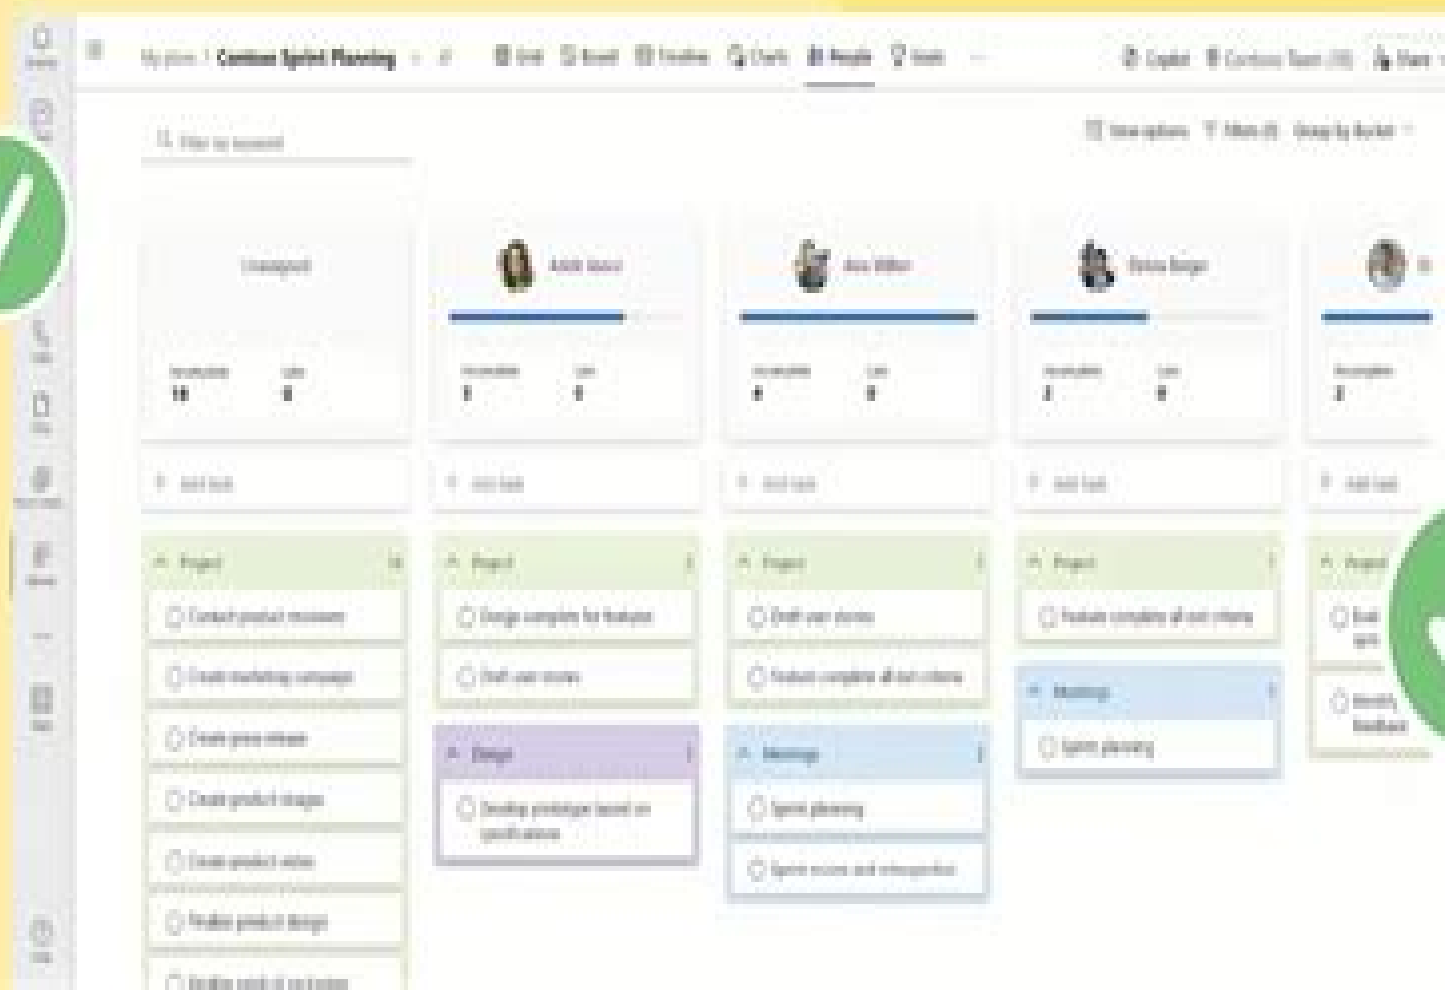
My plans / Contoso Sprint Planning

Grid Board Timeline Charts People Goals ...

Copilot Contoso Team Share

Filter by keyword

View options Filters Group by Bucket

Unassigned

Incomplete 14 Late 0

Adele Vance

Incomplete 1 Late 0

Alex Wilber

Incomplete 4 Late 0

Pattie Fuller

Incomplete 2 Late 0

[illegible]

Incomplete 2

+ Add task

+ Add task

+ Add task

+ Add task

+ Add task

Project

Contact product reviewers

Create marketing campaign

Create press release

Create product images

Create product video

Finalize product design

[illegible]

Project

Design complete for features

Draft user stories

Design

Develop prototype based on specifications

Project

Draft user stories

Feature complete all exit criteria

Meetings

Sprint planning

Sprint review and retrospective

Project

Feature complete all exit criteria

Meetings

Sprint planning

Project

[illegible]

Weekly feedback